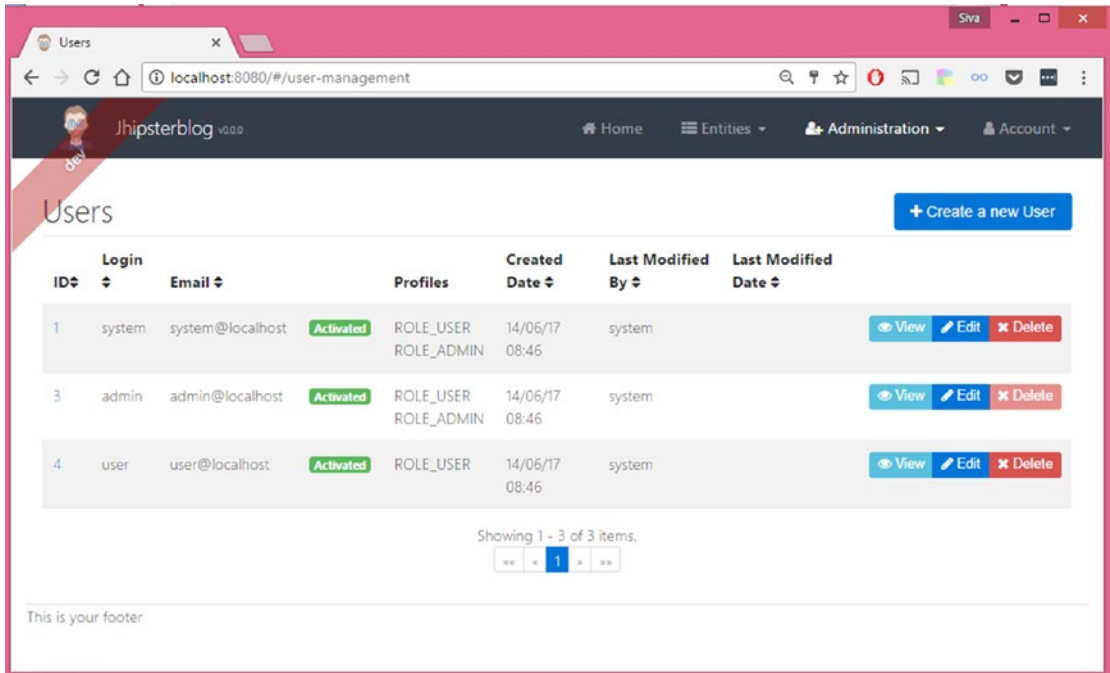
Users ×

Siva

localhost:8080/#/user-management

dev

Jhipsterblog v0.0.0

Home Entities Administration Account

Users

+ Create a new User

| ID | Login | Email | | Profiles | Created Date | Last Modified By | Last Modified Date | |
|---|---|---|---|---|---|---|---|---|
| 1 | system | system@localhost | Activated | ROLE_USER ROLE_ADMIN | 14/06/17 08:46 | system | | View Edit Delete |
| 3 | admin | admin@localhost | Activated | ROLE_USER ROLE_ADMIN | 14/06/17 08:46 | system | | View Edit Delete |
| 4 | user | user@localhost | Activated | ROLE_USER | 14/06/17 08:46 | system | | View Edit Delete |

Showing 1 - 3 of 3 items.

« ‹ 1 › »

This is your footer